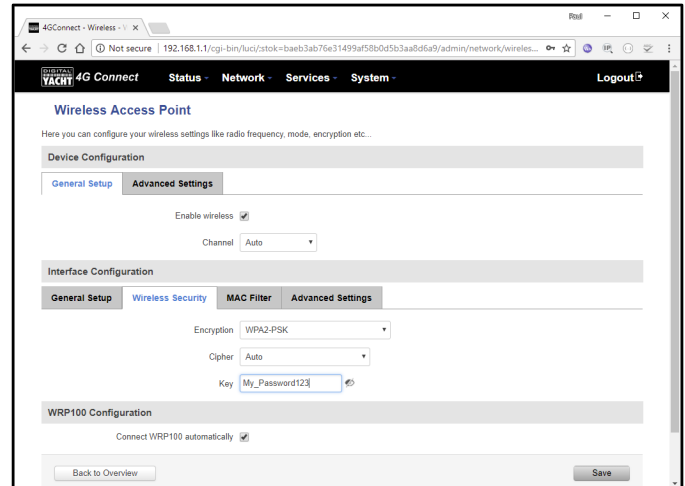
4GConnect - Wireless - ×

Paul

Not secure | 192.168.1.1/cgi-bin/luci/;stok=baeb3ab76e31499af58b0d5b3aa8d6a9/admin/network/wireles...

DIGITAL YACHT 4G Connect Status Network Services System Logout

Wireless Access Point

Here you can configure your wireless settings like radio frequency, mode, encryption etc...

Device Configuration

General Setup | Advanced Settings

Enable wireless ✔

Channel Auto

Interface Configuration

General Setup | Wireless Security | MAC Filter | Advanced Settings

Encryption WPA2-PSK

Cipher Auto

Key My_Password123

WRP100 Configuration

Connect WRP100 automatically ✔

Back to Overview

Save